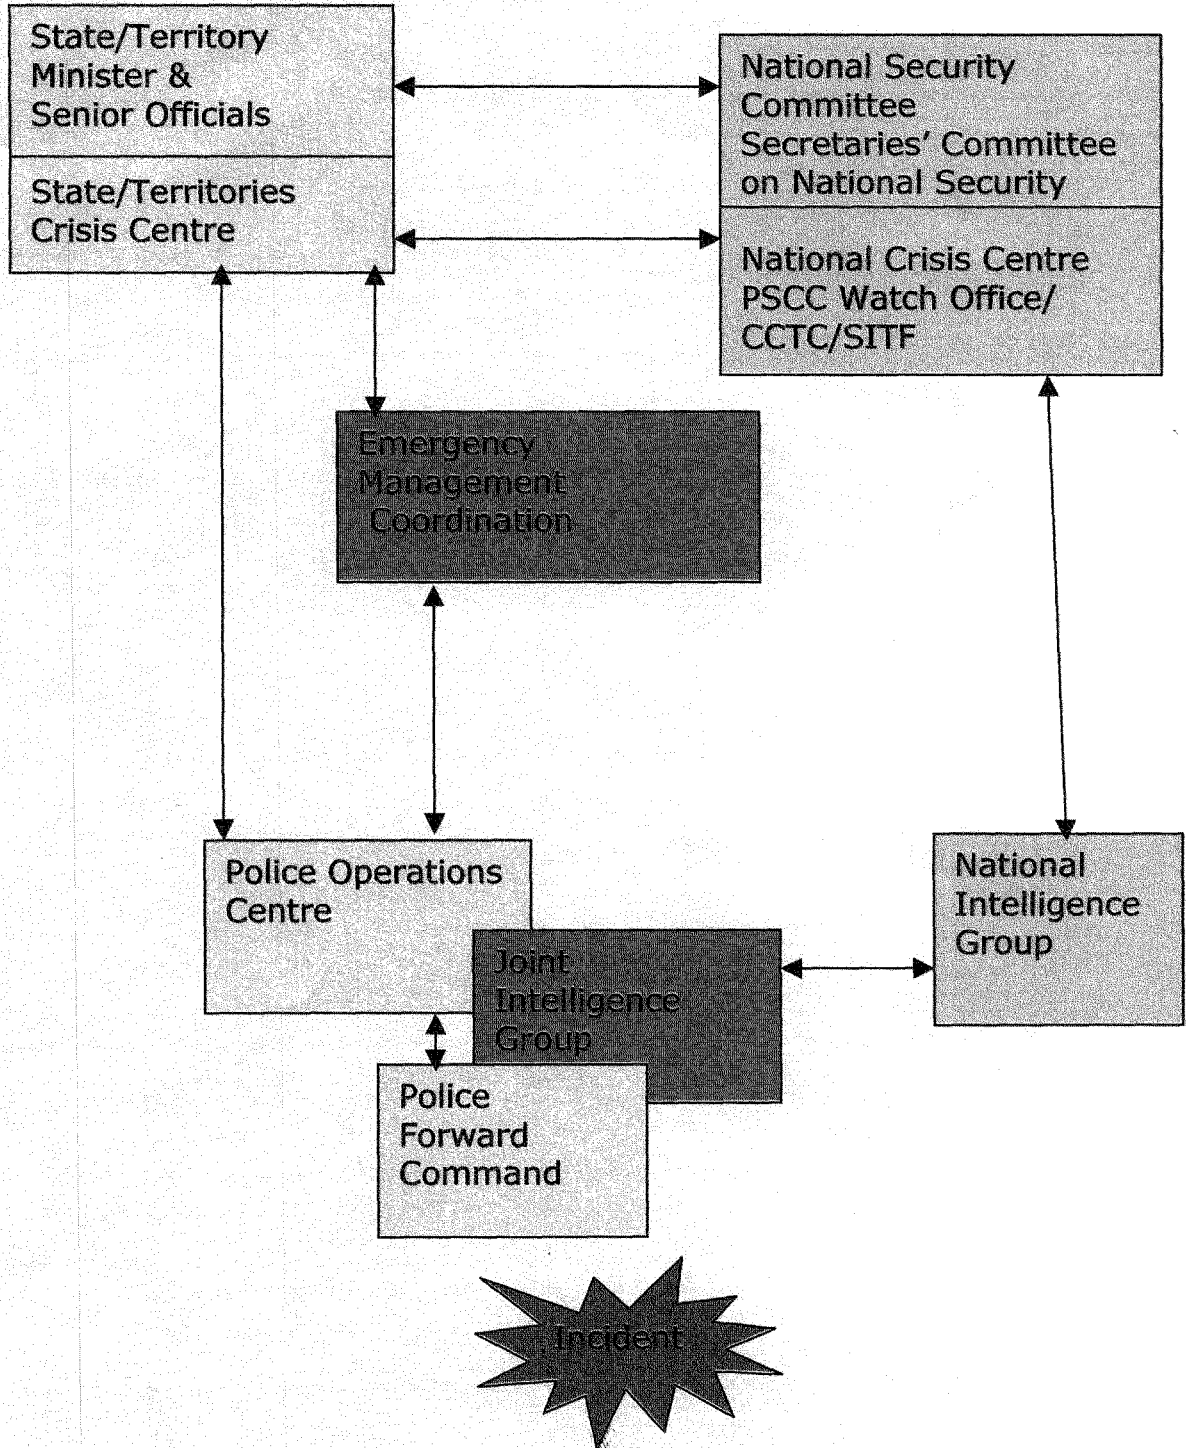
State/Territory Minister & Senior Officials

State/Territories Crisis Centre

National Security Committee Secretaries' Committee on National Security

National Crisis Centre PSCC Watch Office/ CCTC/SITF

Emergency Management Coordination

Police Operations Centre

Joint Intelligence Group

National Intelligence Group

Police Forward Command

Incident